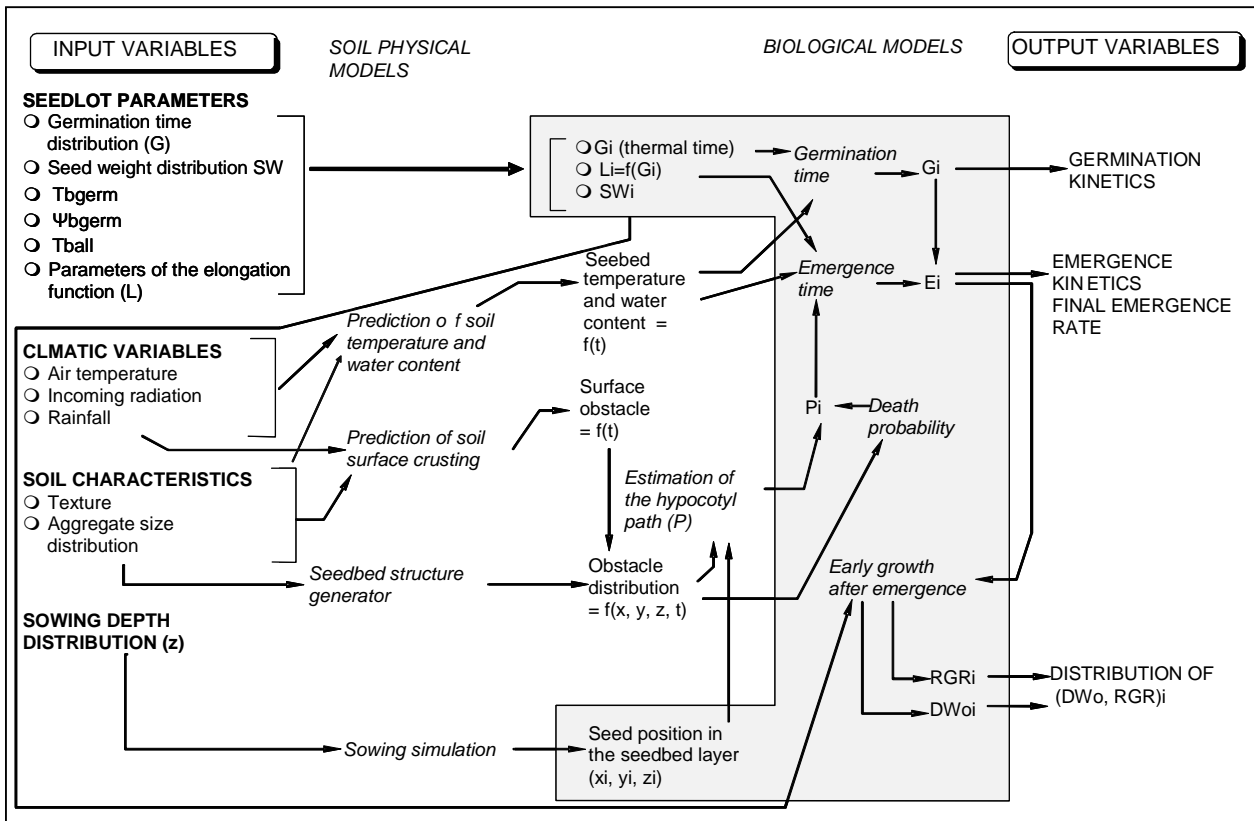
INPUT VARIABLES

SOIL PHYSICAL MODELS

BIOLOGICAL MODELS

OUTPUT VARIABLES

SEEDLOT PARAMETERS
Germination time distribution (G)
Seed weight distribution SW
Tbgerm
Ψbgerm
Tball
Parameters of the elongation function (L)

Gi (thermal time)
Li=f(Gi)
SWi

Germination time

Gi

GERMINATION KINETICS

Seebed temperature and water content = f(t)

Emergence time

Ei

EMERGENCE KIN ETICS
FINAL EMERGENCE RATE

CLMATIC VARIABLES
Air temperature
Incoming radiation
Rainfall

Prediction o f soil temperature and water content

Surface obstacle = f(t)

Pi

Death probability

Prediction of soil surface crusting

SOIL CHARACTERISTICS
Texture
Aggregate size distribution

Estimation of the hypocotyl path (P)

Seedbed structure generator

Obstacle distribution = f(x, y, z, t)

Early growth after emergence

SOWING DEPTH DISTRIBUTION (z)

RGRi

DWoi

DISTRIBUTION OF (DWo, RGR)i

Sowing simulation

Seed position in the seedbed layer (xi, yi, zi)